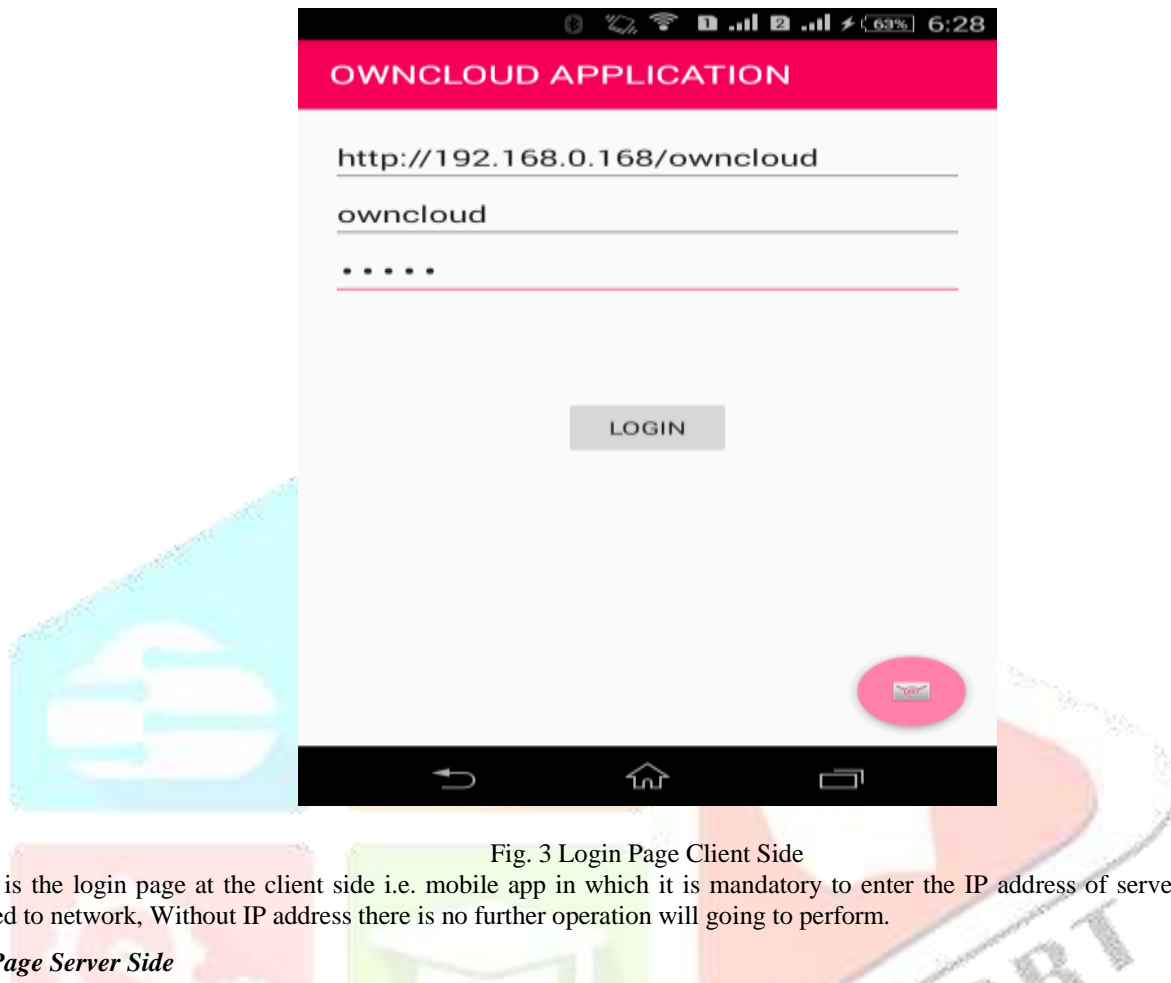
63% 6:28

OWNCLOUD APPLICATION

http://192.168.0.168/owncloud

owncloud

•••••

LOGIN

Fig. 3 Login Page Client Side

is the login page at the client side i.e. mobile app in which it is mandatory to enter the IP address of serve ed to network, Without IP address there is no further operation will going to perform.

Page Server Side